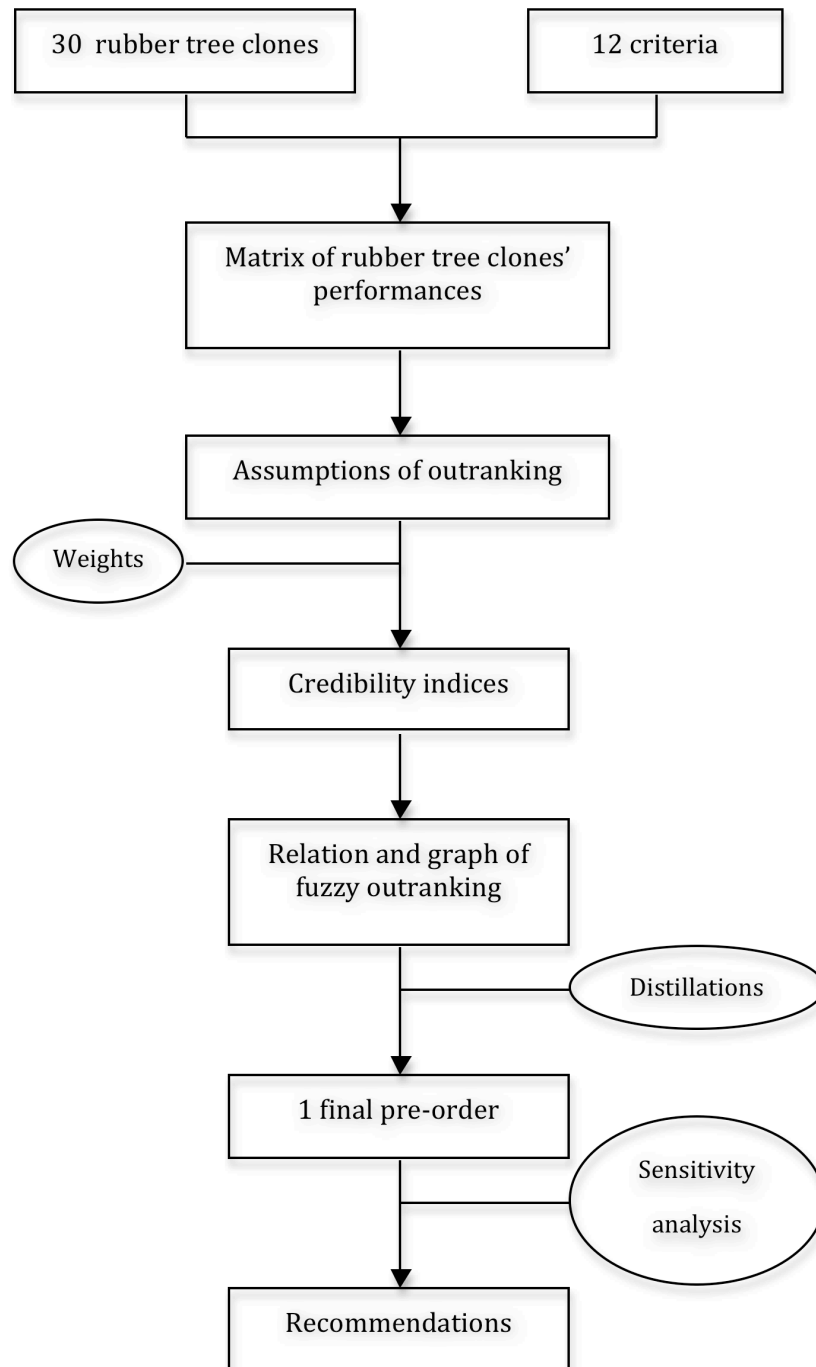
30 rubber tree clones

12 criteria

Matrix of rubber tree clones' performances

Assumptions of outranking

Weights

Credibility indices

Relation and graph of fuzzy outranking

Distillations

1 final pre-order

Sensitivity analysis

Recommendations